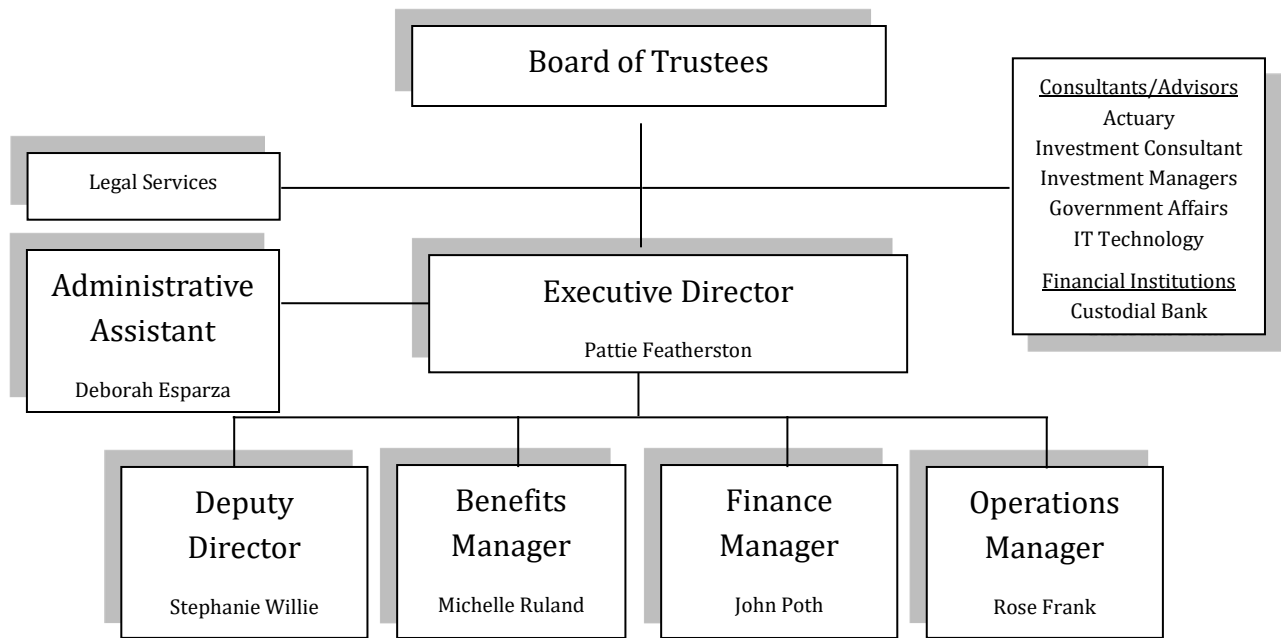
Board of Trustees

Consultants/Advisors
Actuary
Investment Consultant
Investment Managers
Government Affairs
IT Technology

Financial Institutions
Custodial Bank

Legal Services

Administrative Assistant
Deborah Esparza

Executive Director
Pattie Featherston

Deputy Director
Stephanie Willie

Benefits Manager
Michelle Ruland

Finance Manager
John Poth

Operations Manager
Rose Frank